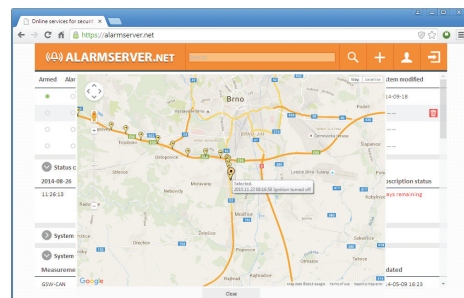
Online services for securit ×

https://alarmserver.net

ALARMSERVER.NET

Armed Ala

stem modified

4-09-18

Status

2014-08-26

11:26:13

scription status

remaining

System

System

Measureme

GSW-CAN

dated

4-09-19

Map Satellite

Brno

Troubsko

Ostopovice

Moravany

Modřice

Želešice

Šlapanice

Selected: 2015.11.22 08:24:50 Ignition turned off

Google

Map data ©2015 Google Terms of Use Report a map error

Clear